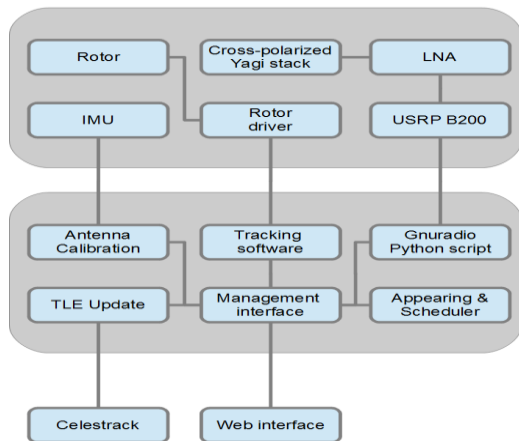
Rotor

Cross-polarized Yagi stack

LNA

IMU

Rotor driver

USRP B200

Antenna Calibration

Tracking software

Gnuradio Python script

TLE Update

Management interface

Appearing & Scheduler

Celestrack

Web interface